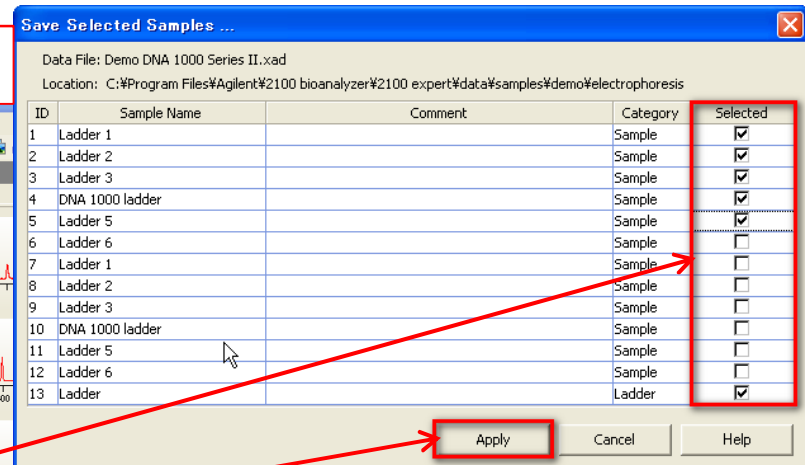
Save Selected Samples ...

Data File: Demo DNA 1000 Series II.xad

Location: C:¥Program Files¥Agilent¥2100 bioanalyzer¥2100 expert¥data¥samples¥demo¥electrophoresis

| ID | Sample Name | Comment | Category | Selected |
|---|---|---|---|---|
| 1 | Ladder 1 | | Sample | ☑ |
| 2 | Ladder 2 | | Sample | ☑ |
| 3 | Ladder 3 | | Sample | ☑ |
| 4 | DNA 1000 ladder | | Sample | ☑ |
| 5 | Ladder 5 | | Sample | ☑ |
| 6 | Ladder 6 | | Sample | ☐ |
| 7 | Ladder 1 | | Sample | ☐ |
| 8 | Ladder 2 | | Sample | ☐ |
| 9 | Ladder 3 | | Sample | ☐ |
| 10 | DNA 1000 ladder | | Sample | ☐ |
| 11 | Ladder 5 | | Sample | ☐ |
| 12 | Ladder 6 | | Sample | ☐ |
| 13 | Ladder | | Ladder | ☑ |

Apply Cancel Help